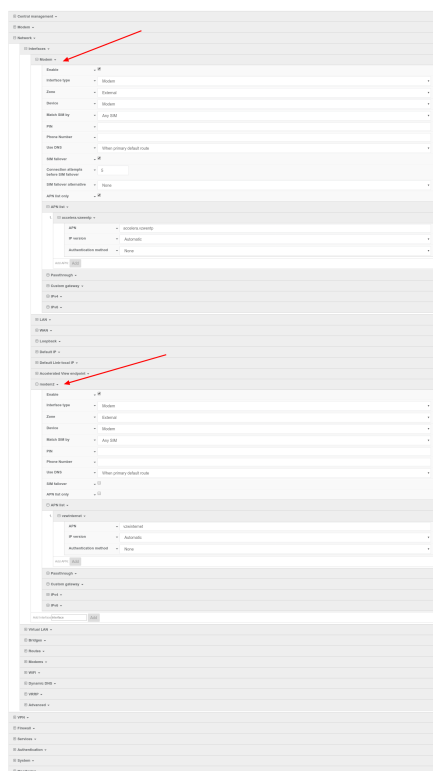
Central management
Models
Network
Interfaces
Modem
Enable
Interface type Modem
Zone External
Device Modem
Match SIM by Any SIM
PIN
Phone Number
Use DNS When primary default route
SIM failover
Connection attempts before SIM failover 3
SIM failover alternative None
APN list only
APN list
1 ocrelens.connectiv
APN ocrelens.connectiv
IP version Automatic
Authentication method None
Add
Passthrough
Custom gateway
IPv4
IPv6
LAN
WAN
Loopback
Default IP
Default Link-local IP
Accelerated View endpoint
modem2
Enable
Interface type Modem
Zone External
Device Modem
Match SIM by Any SIM
PIN
Phone Number
Use DNS When primary default route
SIM failover
APN list only
APN list
1 userinternet
APN userinternet
IP version Automatic
Authentication method None
Add
Passthrough
Custom gateway
IPv4
IPv6
Add
Virtual LAN
Bridges
Routes
Modems
WiFi
Dynamic DNS
VRRP
Advanced
VPN
Firewall
Services
Authentication
System
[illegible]